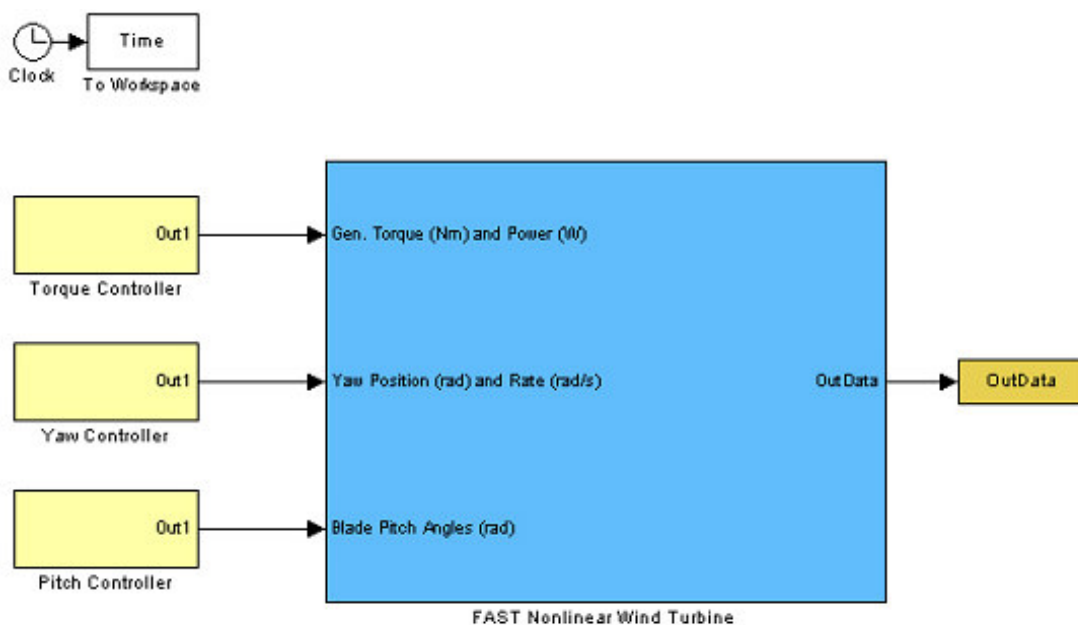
Clock
Time
To Workspace

Out1
Torque Controller

Out1
Yaw Controller

Out1
Pitch Controller

Gen. Torque (Nm) and Power (W)
Yaw Position (rad) and Rate (rad/s)
Blade Pitch Angles (rad)
OutData
FAST Nonlinear Wind Turbine

OutData